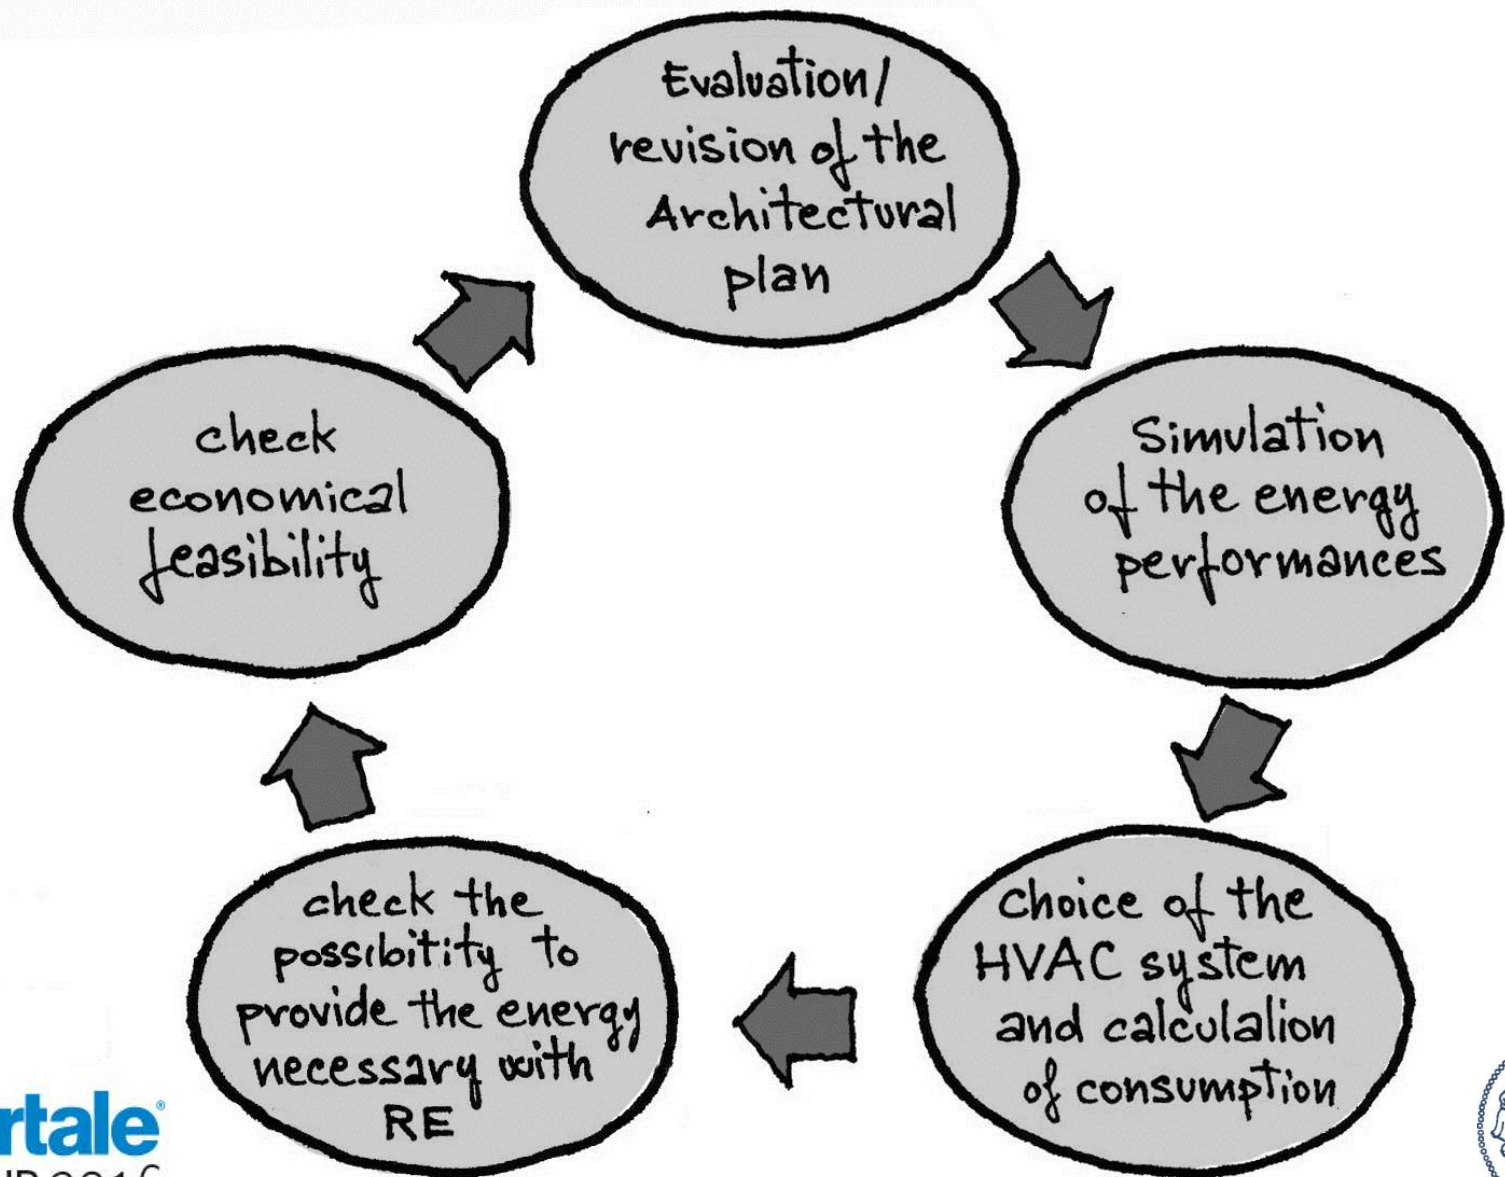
Evaluation/ revision of the Architectural plan

Simulation of the energy performances

Choice of the HVAC system and calculalion of consumption

check the possibitity to provide the energy necessary with RE

check economical feasibility

rtale